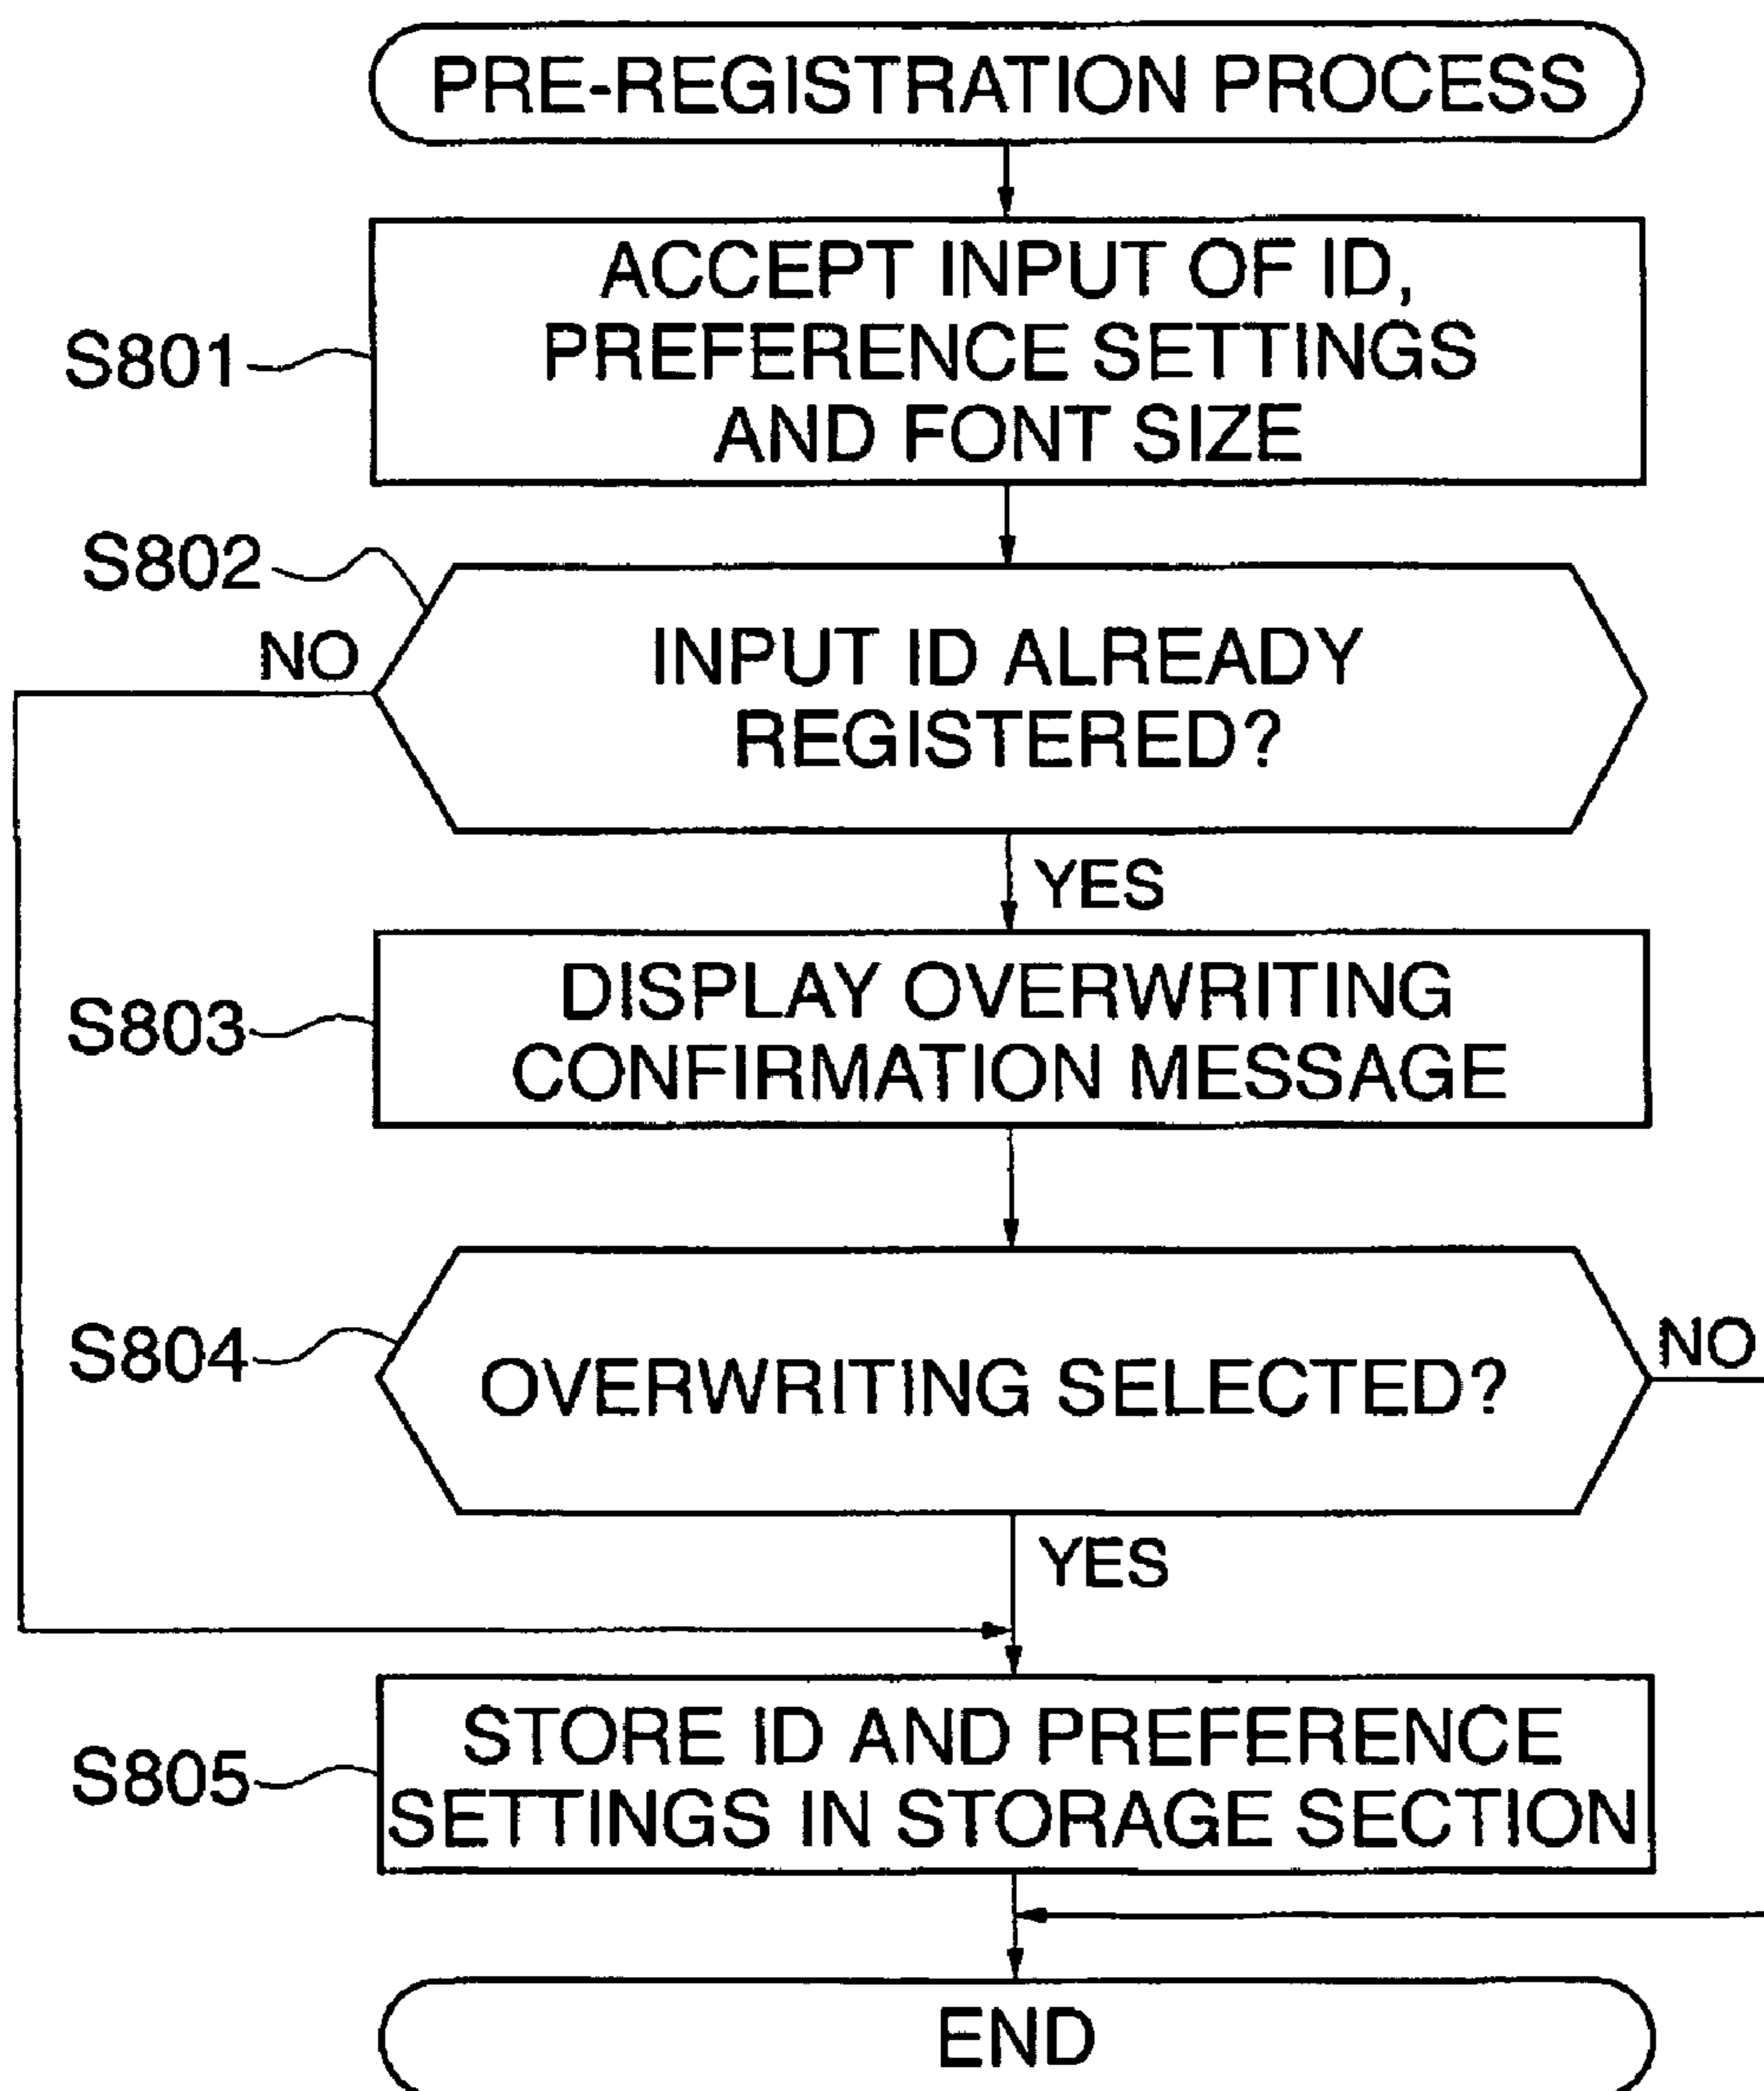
PRE-REGISTRATION PROCESS

S801

ACCEPT INPUT OF ID, PREFERENCE SETTINGS AND FONT SIZE

S802

NO

INPUT ID ALREADY REGISTERED?

YES

S803

DISPLAY OVERWRITING CONFIRMATION MESSAGE

S804

OVERWRITING SELECTED?

NO

YES

S805

STORE ID AND PREFERENCE SETTINGS IN STORAGE SECTION

END